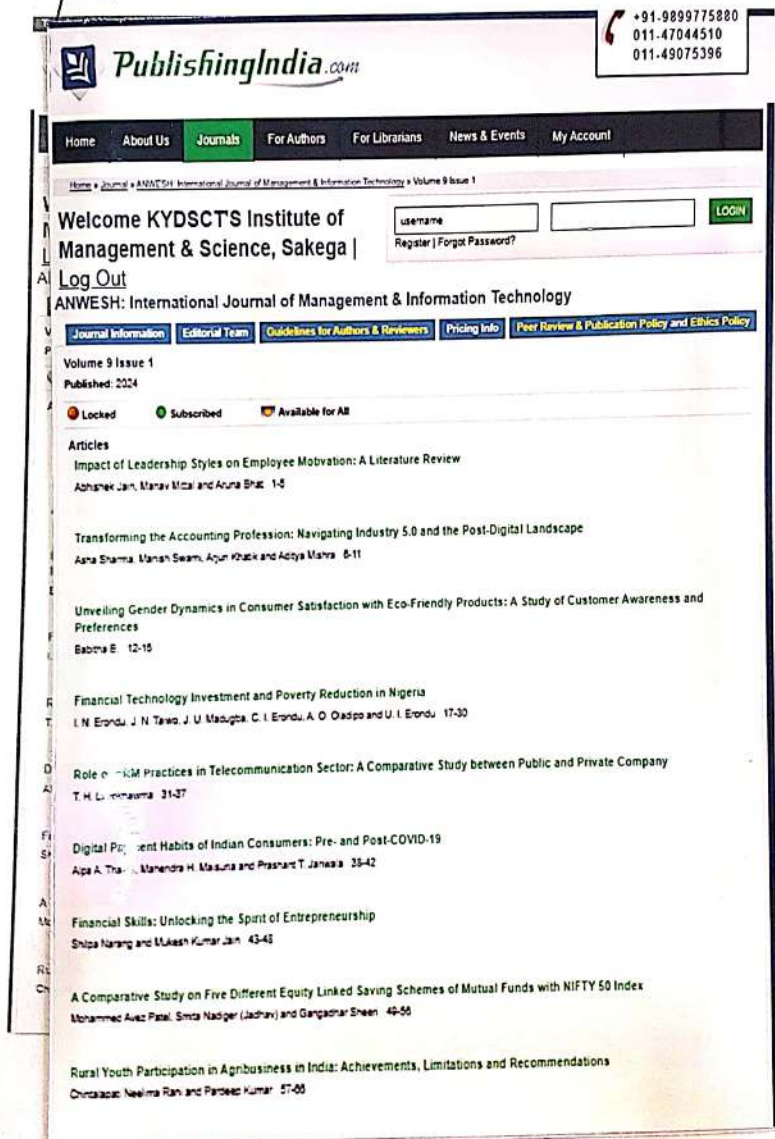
+91-9899775880
011-47044510
011-49075396

PublishingIndia.com

Home | About Us | Journals | For Authors | For Librarians | News & Events | My Account

Home » Journal » ANWESH: International Journal of Management & Information Technology » Volume 9 Issue 1

Welcome KYDSCT'S Institute of Management & Science, Sakega | Log Out

username
LOGIN
Register | Forgot Password?

ANWESH: International Journal of Management & Information Technology

Journal Information | Editorial Team | Guidelines for Authors & Reviewers | Pricing Info | Peer Review & Publication Policy and Ethics Policy

Volume 9 Issue 1
Published: 2024

Locked   Subscribed   Available for All

Articles

Impact of Leadership Styles on Employee Motivation: A Literature Review
Abhishek Jain, Manav Mittal and Aruna Bhat 1-5

Transforming the Accounting Profession: Navigating Industry 5.0 and the Post-Digital Landscape
Asha Sharma, Manish Swami, Arjun Khatik and Aditya Mishra 6-11

Unveiling Gender Dynamics in Consumer Satisfaction with Eco-Friendly Products: A Study of Customer Awareness and Preferences
Babitha E 12-16

Financial Technology Investment and Poverty Reduction in Nigeria
I. N. Erondu, J. N. Tawo, J. U. Madugba, C. I. Erondu, A. O. Oladipo and U. I. Erondu 17-30

Role o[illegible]KM Practices in Telecommunication Sector: A Comparative Study between Public and Private Company
T. H. L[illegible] 31-37

Digital Pa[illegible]ent Habits of Indian Consumers: Pre- and Post-COVID-19
Alpa A. Tha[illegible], Mahendra H. Maisuria and Prashant T. Janwala 38-42

Financial Skills: Unlocking the Spirit of Entrepreneurship
Shilpa Narang and Mukesh Kumar Jain 43-48

A Comparative Study on Five Different Equity Linked Saving Schemes of Mutual Funds with NIFTY 50 Index
Mohammed Avez Patel, Smita Nadiger (Jadhav) and Gangadhar Sheeri 49-56

Rural Youth Participation in Agribusiness in India: Achievements, Limitations and Recommendations
Chintalapati Neelima Rani and Pardeep Kumar 57-66